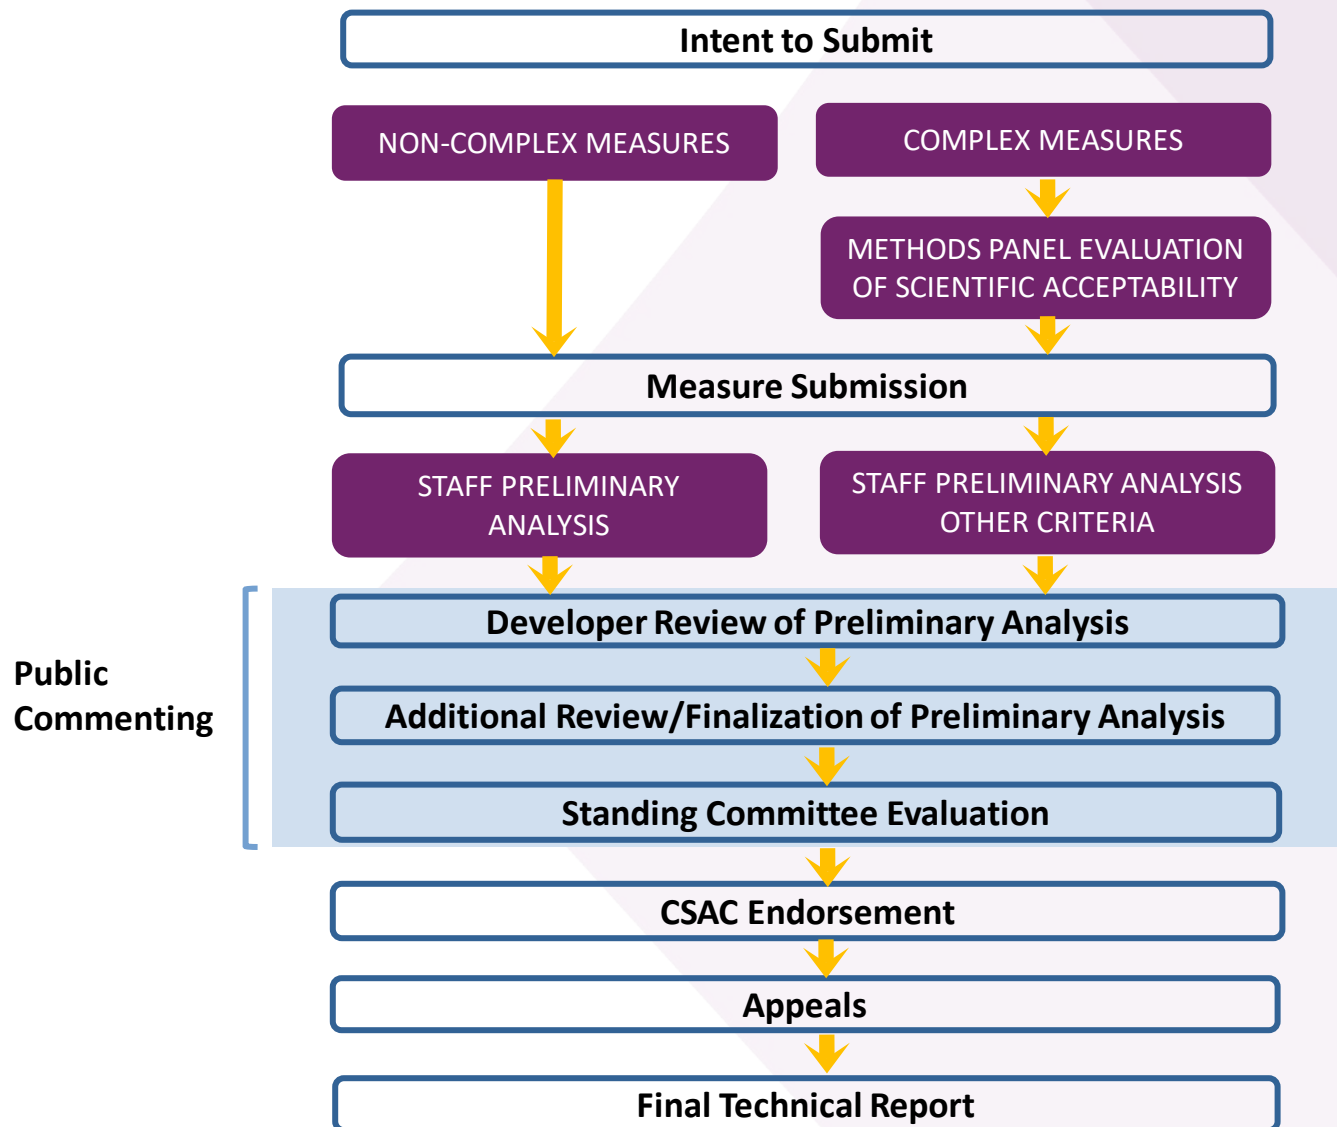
Intent to Submit

NON-COMPLEX MEASURES

COMPLEX MEASURES

METHODS PANEL EVALUATION OF SCIENTIFIC ACCEPTABILITY

Measure Submission

STAFF PRELIMINARY ANALYSIS

STAFF PRELIMINARY ANALYSIS OTHER CRITERIA

Public Commenting

Developer Review of Preliminary Analysis

Additional Review/Finalization of Preliminary Analysis

Standing Committee Evaluation

CSAC Endorsement

Appeals

Final Technical Report